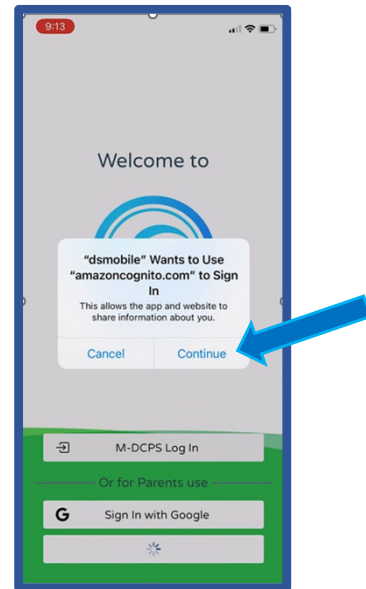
9:13

Welcome to

"dsmobile" Wants to Use "amazoncognito.com" to Sign In

This allows the app and website to share information about you.

Cancel

Continue

M-DCPS Log In

Or for Parents use

G

Sign In with Google